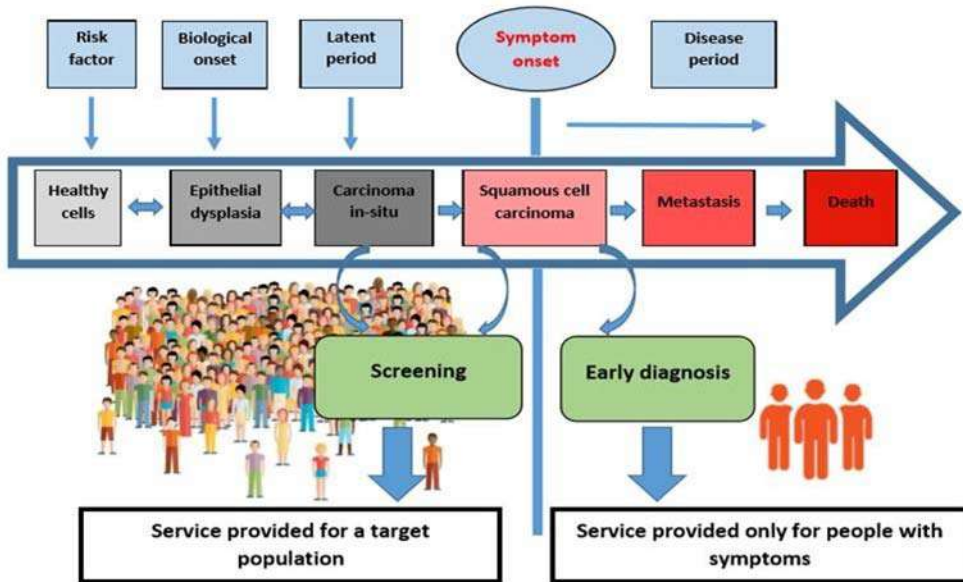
Risk factor

Biological onset

Latent period

Symptom onset

Disease period

Healthy cells

Epithelial dysplasia

Carcinoma in-situ

Squamous cell carcinoma

Metastasis

Death

Screening

Early diagnosis

Service provided for a target population

Service provided only for people with symptoms